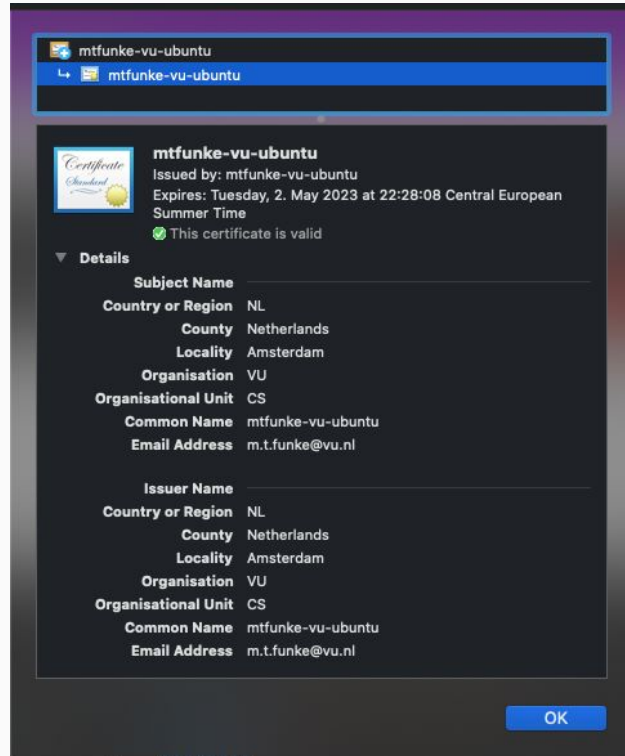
mtfunke-vu-ubuntu
↳ mtfunke-vu-ubuntu

Certificate Standard

mtfunke-vu-ubuntu
Issued by: mtfunke-vu-ubuntu
Expires: Tuesday, 2. May 2023 at 22:28:08 Central European Summer Time
This certificate is valid

Details

Subject Name
Country or Region NL
County Netherlands
Locality Amsterdam
Organisation VU
Organisational Unit CS
Common Name mtfunke-vu-ubuntu
Email Address m.t.funke@vu.nl

Issuer Name
Country or Region NL
County Netherlands
Locality Amsterdam
Organisation VU
Organisational Unit CS
Common Name mtfunke-vu-ubuntu
Email Address m.t.funke@vu.nl

OK